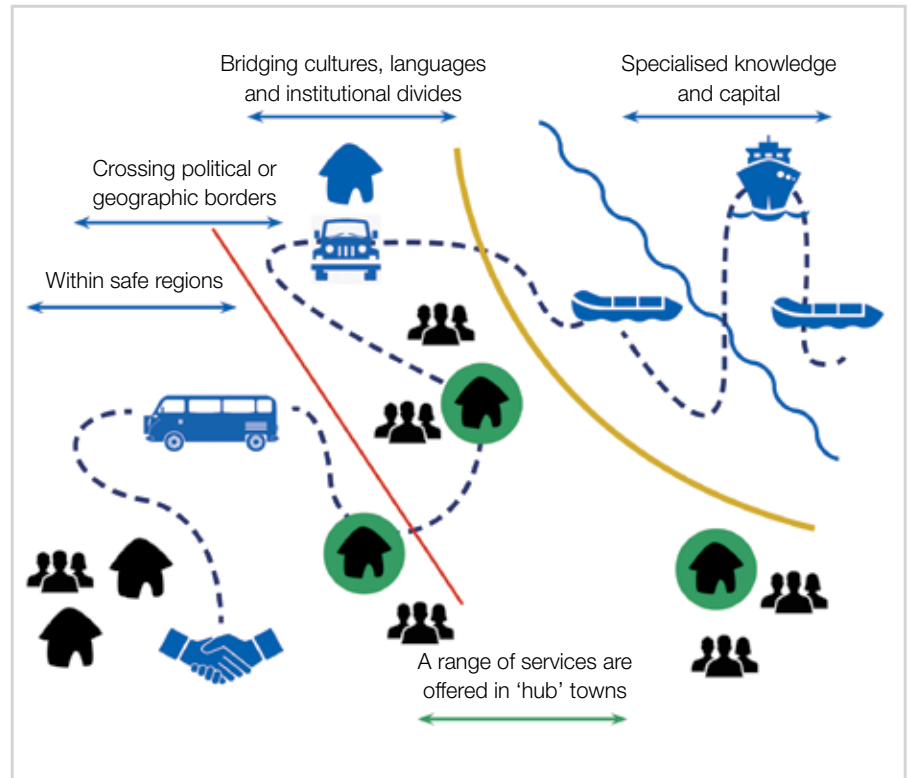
Bridging cultures, languages and institutional divides

Specialised knowledge and capital

Crossing political or geographic borders

Within safe regions

A range of services are offered in 'hub' towns